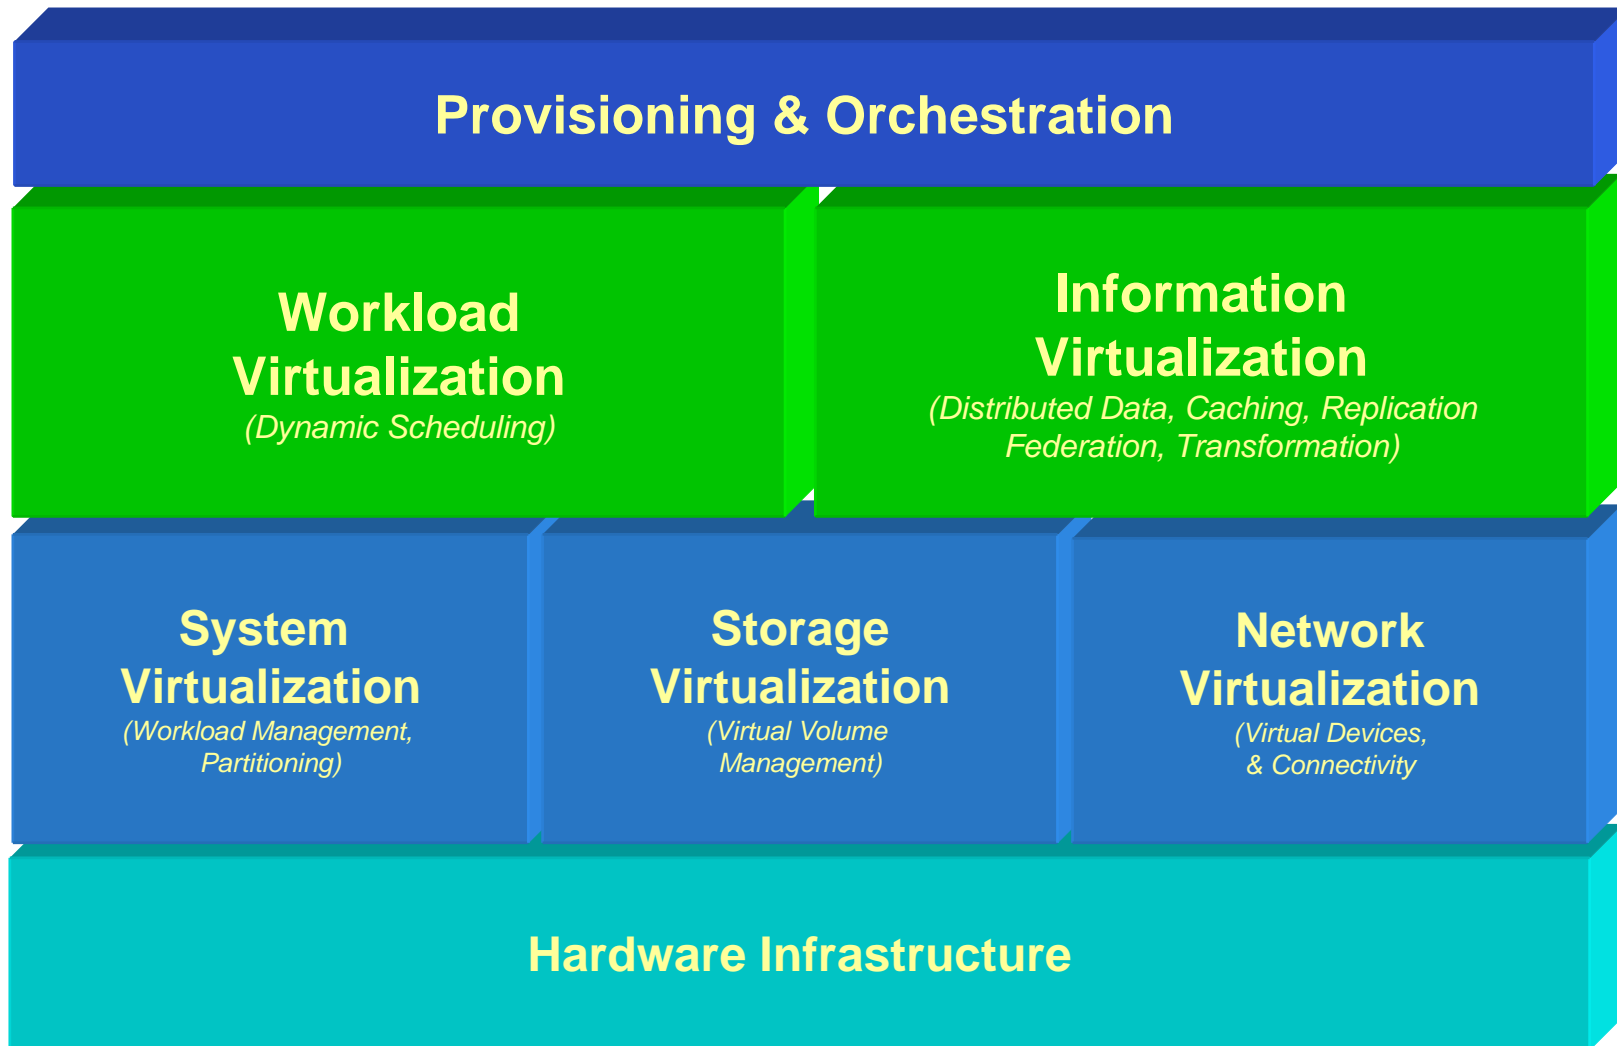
Provisioning & Orchestration

Workload Virtualization
(Dynamic Scheduling)

Information Virtualization
(Distributed Data, Caching, Replication Federation, Transformation)

System Virtualization
(Workload Management, Partitioning)

Storage Virtualization
(Virtual Volume Management)

Network Virtualization
(Virtual Devices, & Connectivity

Hardware Infrastructure